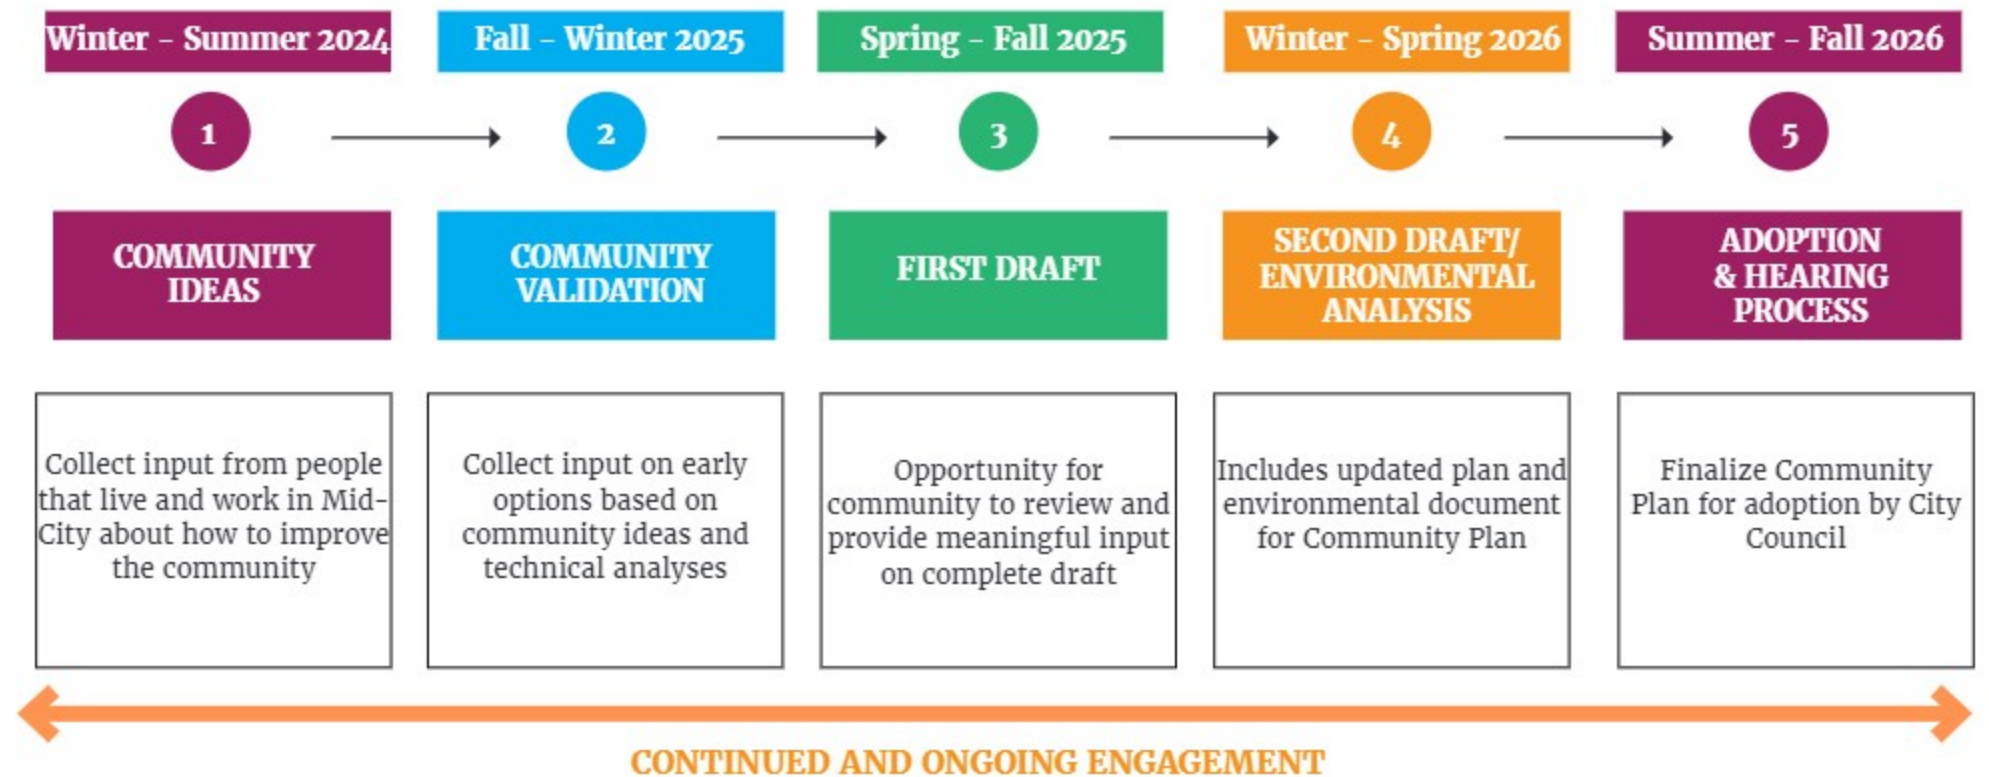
Winter – Summer 2024

1

COMMUNITY IDEAS

Collect input from people that live and work in Mid-City about how to improve the community

Fall – Winter 2025

2

COMMUNITY VALIDATION

Collect input on early options based on community ideas and technical analyses

Spring – Fall 2025

3

FIRST DRAFT

Opportunity for community to review and provide meaningful input on complete draft

Winter – Spring 2026

4

SECOND DRAFT/ ENVIRONMENTAL ANALYSIS

Includes updated plan and environmental document for Community Plan

Summer – Fall 2026

5

ADOPTION & HEARING PROCESS

Finalize Community Plan for adoption by City Council

CONTINUED AND ONGOING ENGAGEMENT